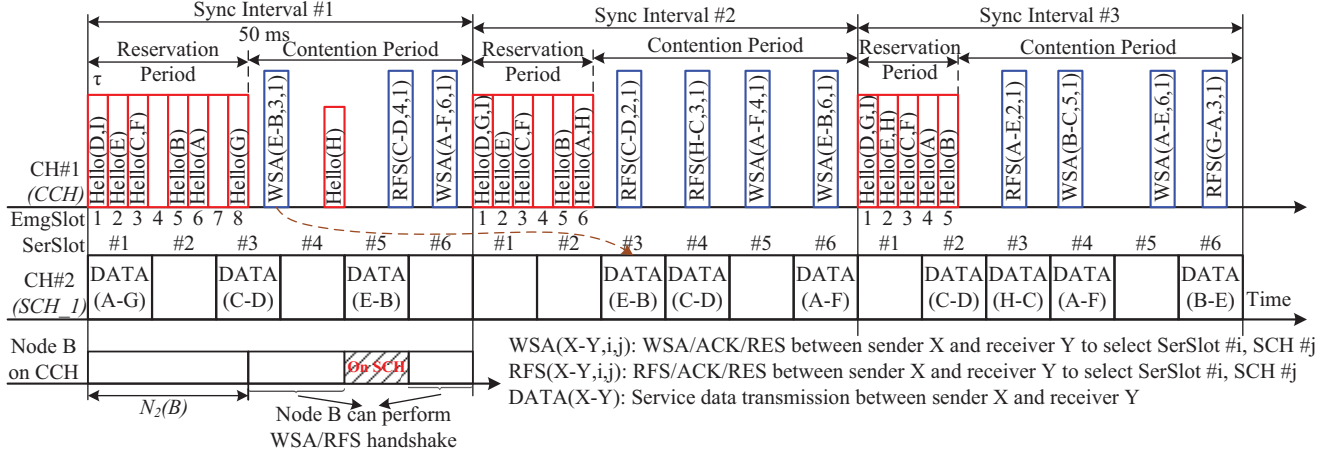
Sync Interval #1

50 ms

Reservation Period

Contention Period

τ

Hello(D,I) Hello(E) Hello(C,F) Hello(B) Hello(A) Hello(G) WSA(E-B,3,1) Hello(H) RFS(C-D,4,1) WSA(A-F,6,1)

Sync Interval #2

Reservation Period

Contention Period

Hello(D,G,I) Hello(E) Hello(C,F) Hello(B) Hello(A,H) RFS(C-D,2,1) RFS(H-C,3,1) WSA(A-F,4,1) WSA(E-B,6,1)

Sync Interval #3

Reservation Period

Contention Period

Hello(D,G,I) Hello(E,H) Hello(C,F) Hello(A) Hello(B) RFS(A-E,2,1) WSA(B-C,5,1) WSA(A-E,6,1) RFS(G-A,3,1)

CH#1 (CCH)

EmgSlot 1 2 3 4 5 6 7 8 1 2 3 4 5 6 1 2 3 4 5

SerSlot #1 #2 #3 #4 #5 #6 #1 #2 #3 #4 #5 #6 #1 #2 #3 #4 #5 #6

CH#2 (SCH_1)

DATA (A-G) DATA (C-D) DATA (E-B) DATA (E-B) DATA (C-D) DATA (A-F) DATA (C-D) DATA (H-C) DATA (A-F) DATA (B-E) Time

Node B on CCH

On SCH

$N_2(B)$

Node B can perform WSA/RFS handshake

WSA(X-Y,i,j): WSA/ACK/RES between sender X and receiver Y to select SerSlot #i, SCH #j
RFS(X-Y,i,j): RFS/ACK/RES between sender X and receiver Y to select SerSlot #i, SCH #j
DATA(X-Y): Service data transmission between sender X and receiver Y